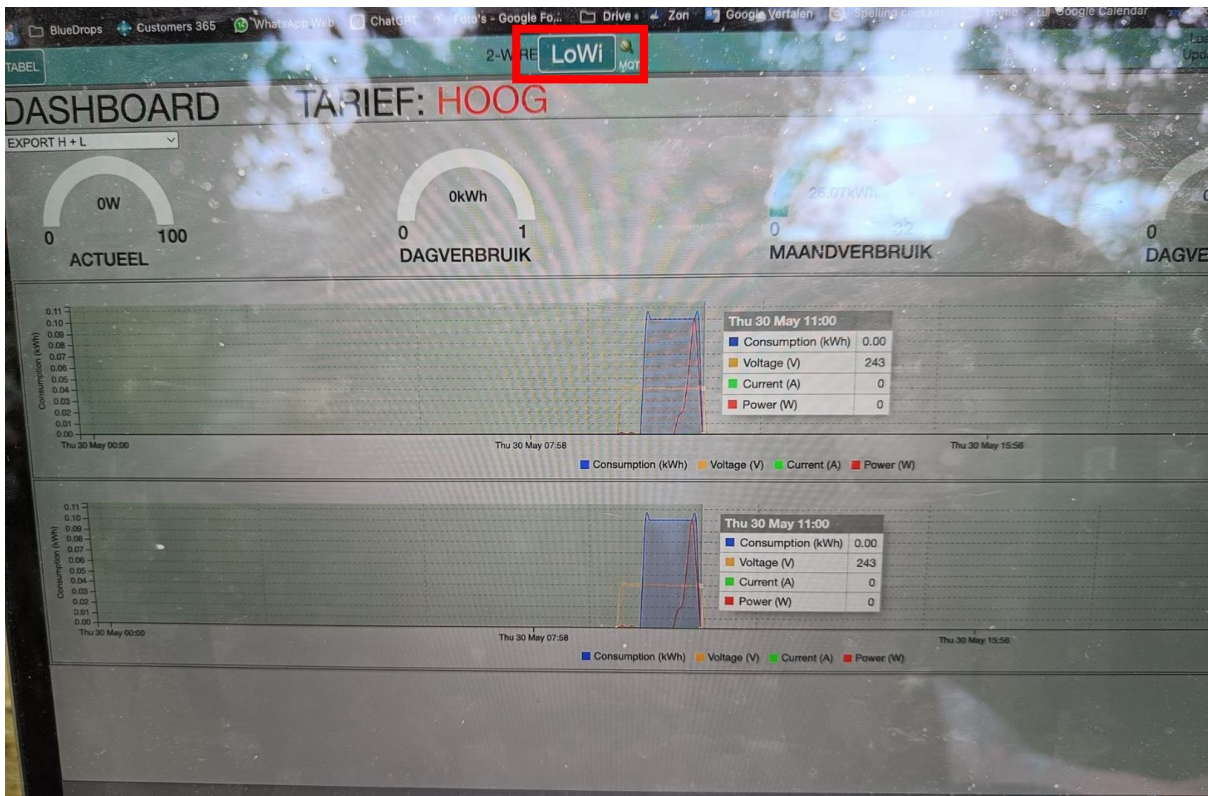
BlueDrops Customers 365 WhatsApp Web ChatGPT Foto's - Google Fo... Drive Zon Google Vertalen Spelling checker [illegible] Google Calendar

TABEL 2-WIRE LoWi MQTT Loa Upd

DASHBOARD TARIEF: HOOG

EXPORT H + L

0W
0 100
ACTUEEL

0kWh
0 1
DAGVERBRUIK

26.07kWh
0 32
MAANDVERBRUIK

0
DAGVE

0.11
0.10
0.09
0.08
0.07
0.06
0.05
0.04
0.03
0.02
0.01
0.00
Consumption (kWh)
Thu 30 May 00:00
Thu 30 May 07:58
Thu 30 May 15:56

Thu 30 May 11:00
| | |
|---|---|
| Consumption (kWh) | 0.00 |
| Voltage (V) | 243 |
| Current (A) | 0 |
| Power (W) | 0 |

Consumption (kWh) Voltage (V) Current (A) Power (W)

0.11
0.10
0.09
0.08
0.07
0.06
0.05
0.04
0.03
0.02
0.01
0.00
Consumption (kWh)
Thu 30 May 00:00
Thu 30 May 07:58
Thu 30 May 15:56

Thu 30 May 11:00
| | |
|---|---|
| Consumption (kWh) | 0.00 |
| Voltage (V) | 243 |
| Current (A) | 0 |
| Power (W) | 0 |

Consumption (kWh) Voltage (V) Current (A) Power (W)